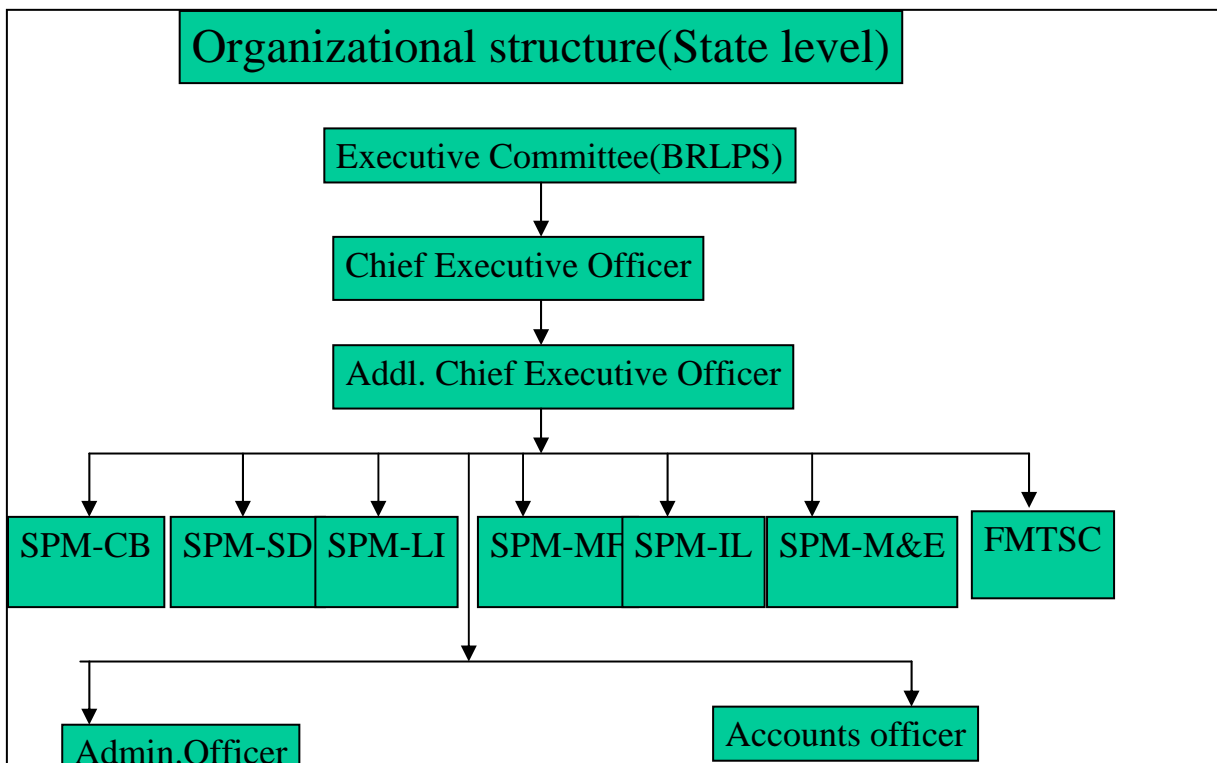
Organizational structure(State level)

Executive Committee(BRLPS)

Chief Executive Officer

Addl. Chief Executive Officer

SPM-CB

SPM-SD

SPM-LI

SPM-MF

SPM-IL

SPM-M&E

FMTSC

Admin.Officer

Accounts officer